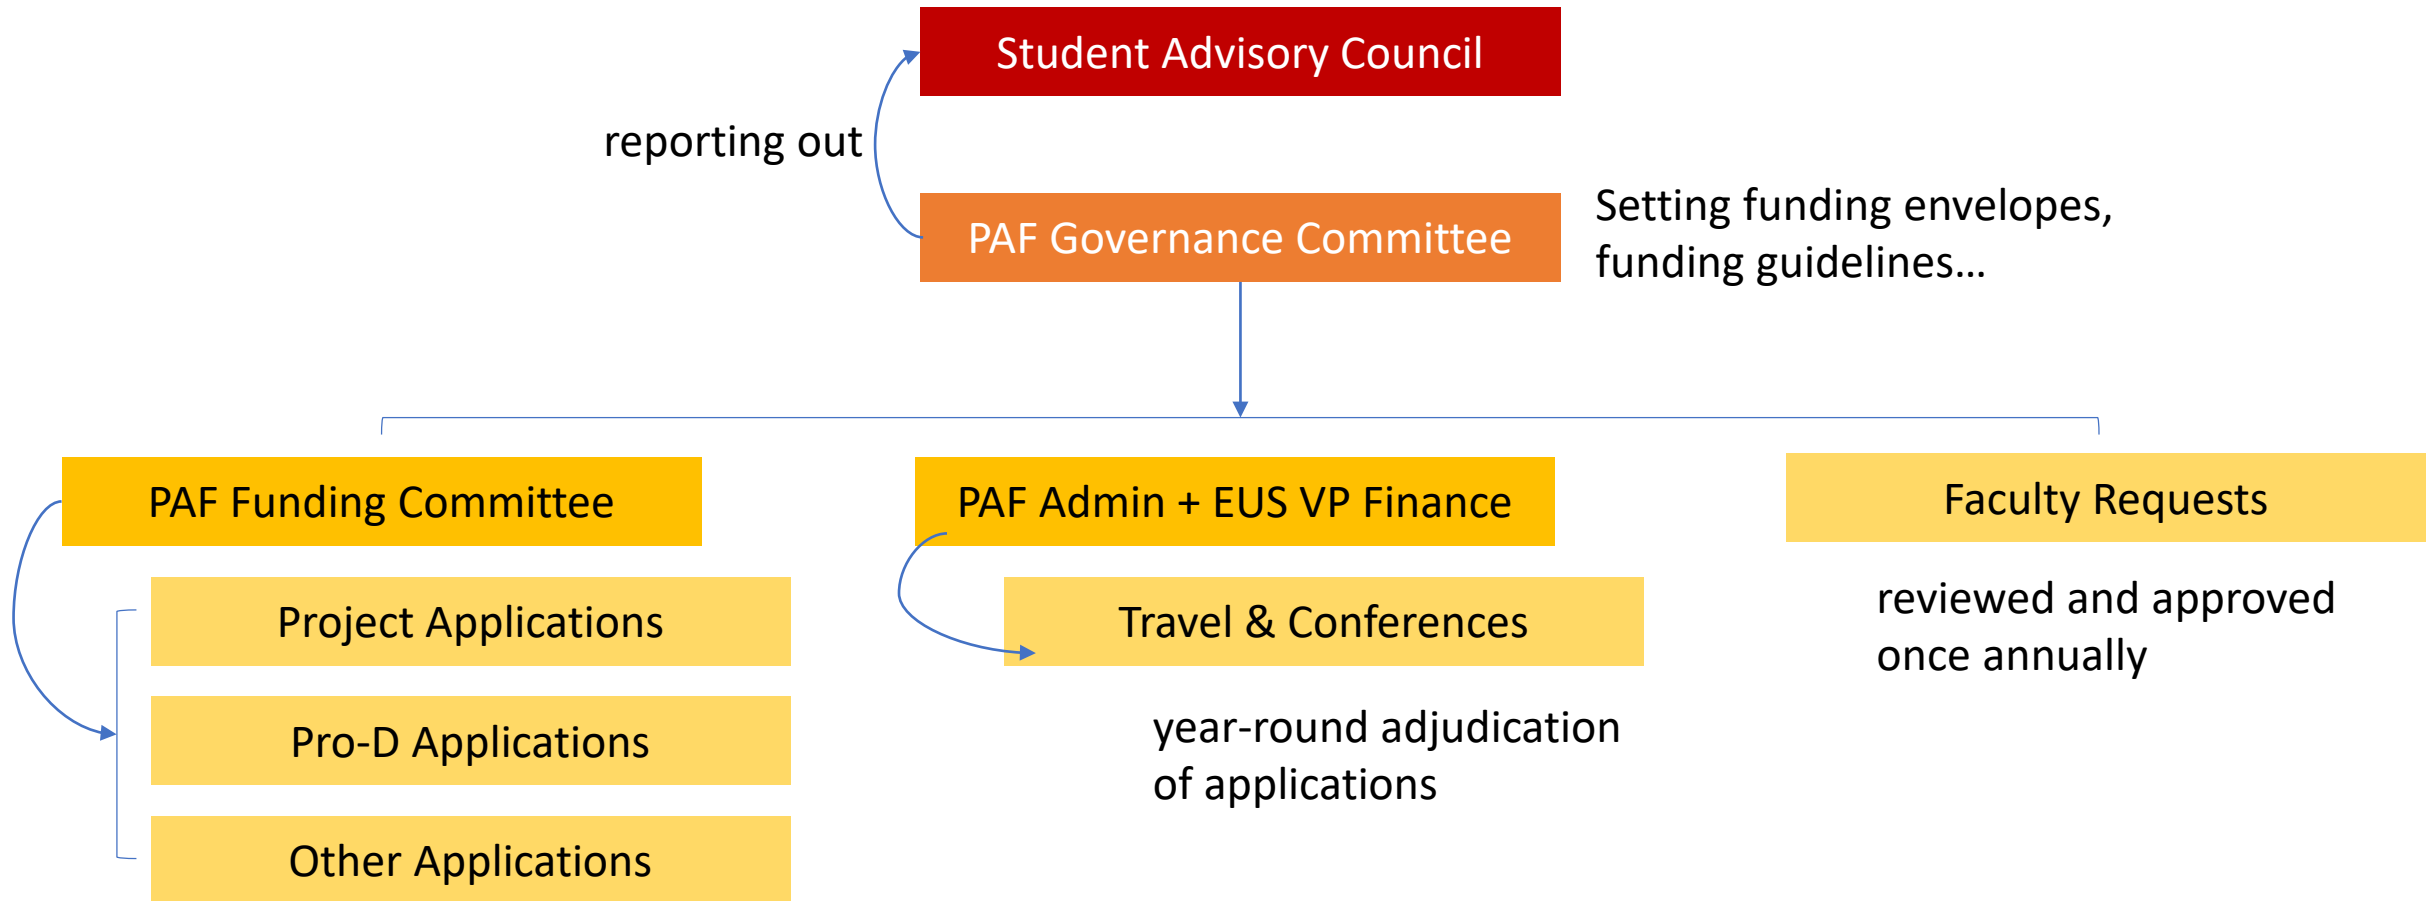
Student Advisory Council

reporting out

PAF Governance Committee

Setting funding envelopes, funding guidelines…

PAF Funding Committee

Project Applications

Pro-D Applications

Other Applications

PAF Admin + EUS VP Finance

Travel & Conferences

year-round adjudication of applications

Faculty Requests

reviewed and approved once annually